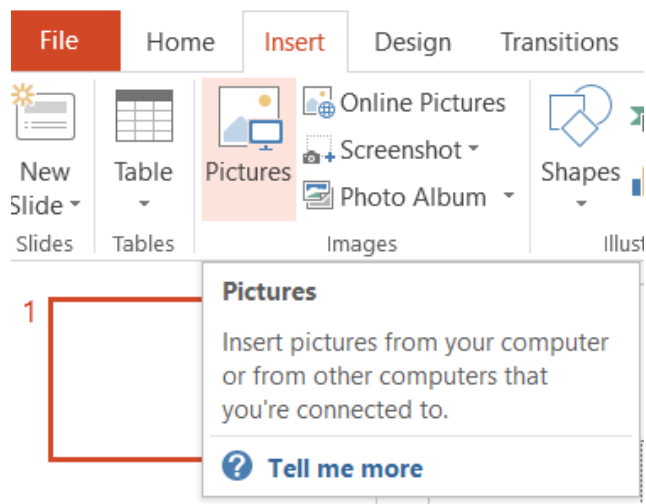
File Home Insert Design Transitions

New Slide

Table

Pictures

Online Pictures

Screenshot

Photo Album

Shapes

Slides Tables Images Illust

1

Pictures

Insert pictures from your computer or from other computers that you're connected to.

Tell me more